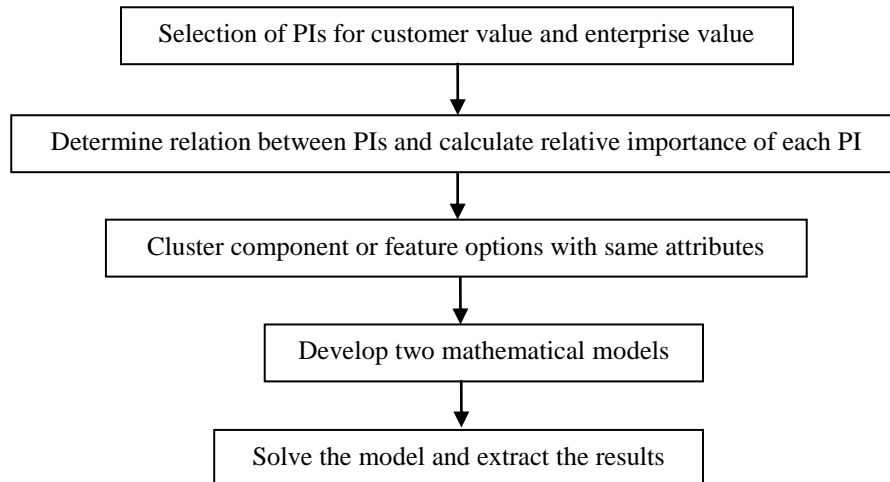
Selection of PIs for customer value and enterprise value

Determine relation between PIs and calculate relative importance of each PI

Cluster component or feature options with same attributes

Develop two mathematical models

Solve the model and extract the results